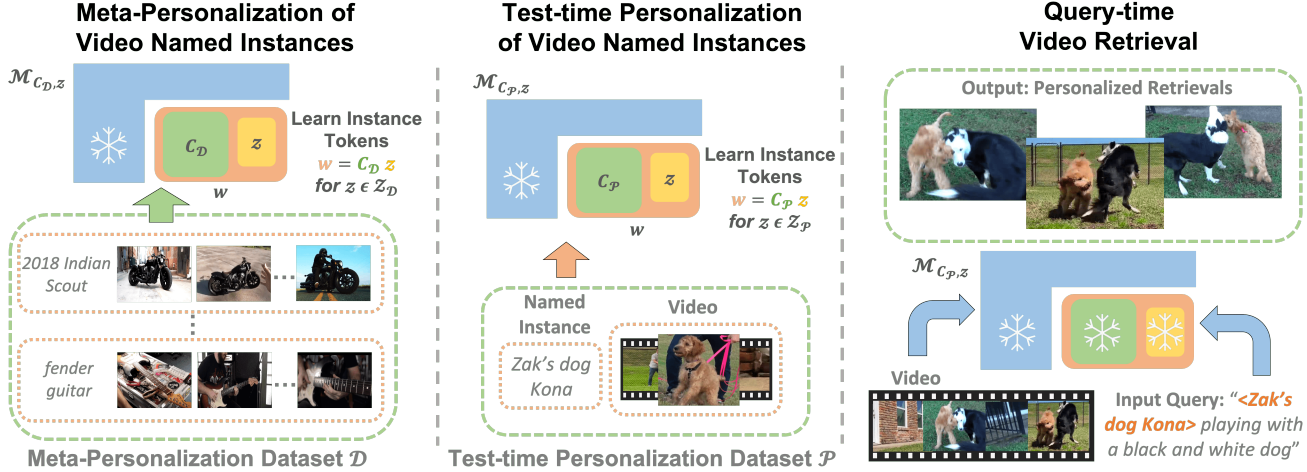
Meta-Personalization of Video Named Instances

$\mathcal{M}_{C_{\mathcal{D}},z}$

$C_{\mathcal{D}}$ $z$

$w$

Learn Instance Tokens

$w = C_{\mathcal{D}}\, z$

for $z \in \mathcal{Z}_{\mathcal{D}}$

2018 Indian Scout

fender guitar

Meta-Personalization Dataset $\mathcal{D}$

Test-time Personalization of Video Named Instances

$\mathcal{M}_{C_{\mathcal{P}},z}$

$C_{\mathcal{P}}$ $z$

$w$

Learn Instance Tokens

$w = C_{\mathcal{P}}\, z$

for $z \in \mathcal{Z}_{\mathcal{P}}$

Named Instance

Zak's dog Kona

Video

Test-time Personalization Dataset $\mathcal{P}$

Query-time Video Retrieval

Output: Personalized Retrievals

$\mathcal{M}_{C_{\mathcal{P}},z}$

Video

Input Query: "<Zak's dog Kona> playing with a black and white dog"